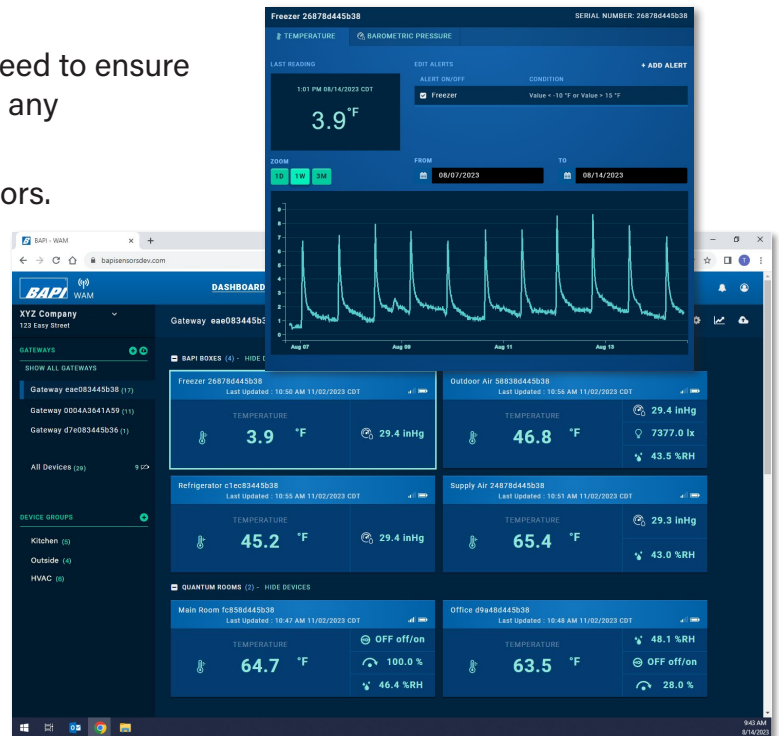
eed to ensure
any

ors.

Freezer 26878d445b38
SERIAL NUMBER: 26878d445b38
TEMPERATURE
BAROMETRIC PRESSURE
LAST READING
1:01 PM 08/14/2023 CDT
3.9°F
EDIT ALERTS
+ ADD ALERT
ALERT ON/OFF
CONDITION
Freezer
Value < -10 °F or Value > 15 °F
ZOOM
1D
1W
3M
FROM
08/07/2023
TO
08/14/2023
9
8
7
6
5
4
3
2
1
0
Aug 07
Aug 09
Aug 11
Aug 13

BAPI - WAM
bapisensorsdev.com
BAPI WAM
DASHBOARD
XYZ Company
123 Easy Street
GATEWAYS
SHOW ALL GATEWAYS
Gateway eae083445b38 (17)
Gateway 0004A3641A59 (11)
Gateway d7e083445b36 (1)
All Devices (29)
9
DEVICE GROUPS
Kitchen (5)
Outside (4)
HVAC (8)
Gateway eae083445b3
BAPI BOXES (4) - HIDE D
Freezer 26878d445b38
Last Updated : 10:50 AM 11/02/2023 CDT
TEMPERATURE
3.9 °F
29.4 inHg
Outdoor Air 58838d445b38
Last Updated : 10:56 AM 11/02/2023 CDT
TEMPERATURE
46.8 °F
29.4 inHg
7377.0 lx
43.5 %RH
Refrigerator c1ec83445b38
Last Updated : 10:55 AM 11/02/2023 CDT
TEMPERATURE
45.2 °F
29.4 inHg
Supply Air 24878d445b38
Last Updated : 10:51 AM 11/02/2023 CDT
TEMPERATURE
65.4 °F
29.3 inHg
43.0 %RH
QUANTUM ROOMS (2) - HIDE DEVICES
Main Room fc858d445b38
Last Updated : 10:47 AM 11/02/2023 CDT
TEMPERATURE
64.7 °F
OFF off/on
100.0 %
46.4 %RH
Office d9a48d445b38
Last Updated : 10:48 AM 11/02/2023 CDT
TEMPERATURE
63.5 °F
48.1 %RH
OFF off/on
28.0 %
9:43 AM
8/14/2023